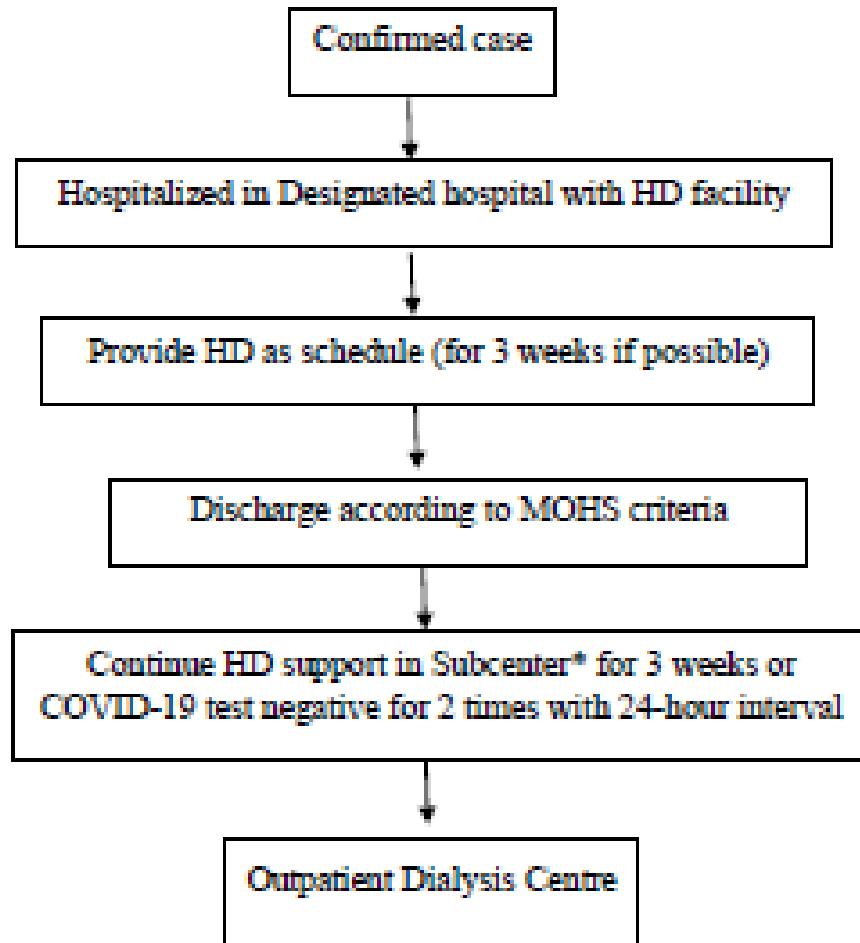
Confirmed case

Hospitalized in Designated hospital with HD facility

Provide HD as schedule (for 3 weeks if possible)

Discharge according to MOHS criteria

Continue HD support in Subcenter* for 3 weeks or COVID-19 test negative for 2 times with 24-hour interval

Outpatient Dialysis Centre